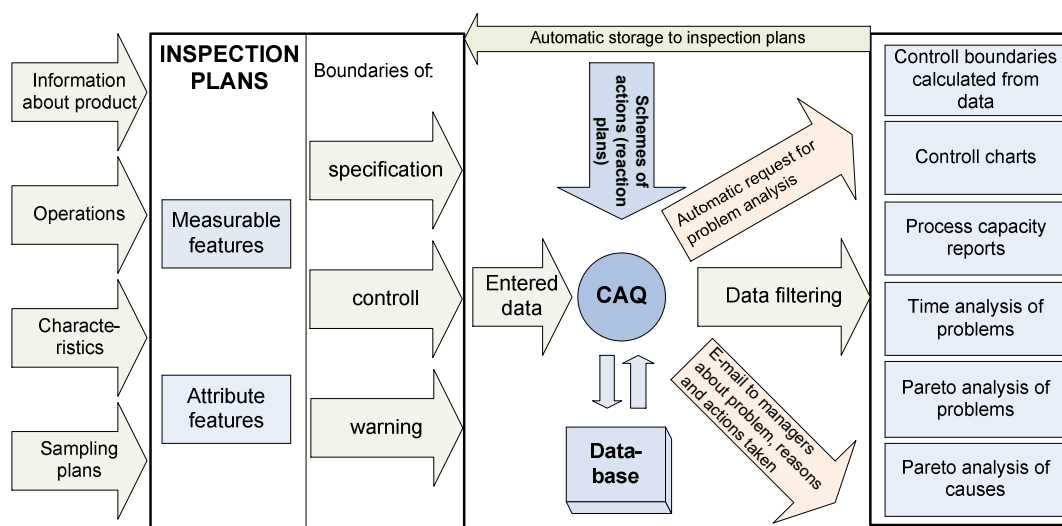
Information about product

Operations

Characteristics

Sampling plans

INSPECTION PLANS

Measurable features

Attribute features

Boundaries of:

specification

controll

warning

Automatic storage to inspection plans

Schemes of actions (reaction plans)

Automatic request for problem analysis

Entered data

CAQ

Data filtering

E-mail to managers about problem, reasons and actions taken

Database

Controll boundaries calculated from data

Controll charts

Process capacity reports

Time analysis of problems

Pareto analysis of problems

Pareto analysis of causes